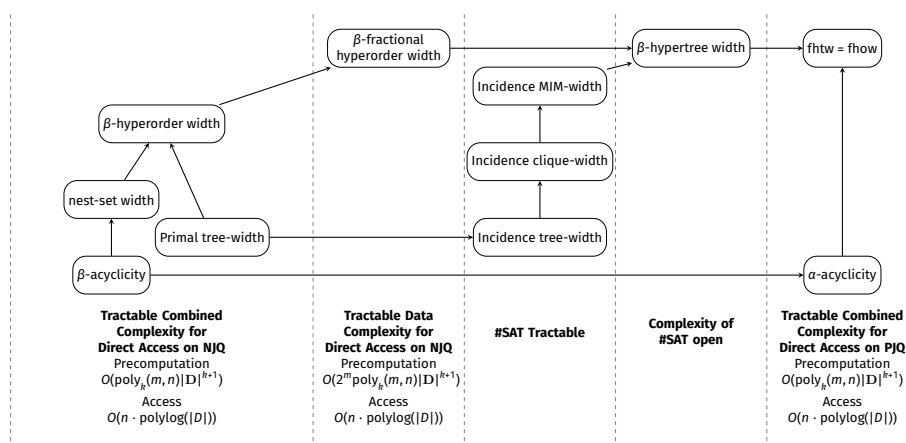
$\beta$-fractional hyperorder width

$\beta$-hypertree width

fhtw = fhow

Incidence MIM-width

$\beta$-hyperorder width

Incidence clique-width

nest-set width

Primal tree-width

Incidence tree-width

$\beta$-acyclicity

$\alpha$-acyclicity

**Tractable Combined Complexity for Direct Access on NJQ**
Precomputation
$O(\text{poly}_k(m,n)|\mathbf{D}|^{k+1})$
Access
$O(n \cdot \text{polylog}(|D|))$

**Tractable Data Complexity for Direct Access on NJQ**
Precomputation
$O(2^m \text{poly}_k(m,n)|\mathbf{D}|^{k+1})$
Access
$O(n \cdot \text{polylog}(|D|))$

**#SAT Tractable**

**Complexity of #SAT open**

**Tractable Combined Complexity for Direct Access on PJQ**
Precomputation
$O(\text{poly}_k(m,n)|\mathbf{D}|^{k+1})$
Access
$O(n \cdot \text{polylog}(|D|))$